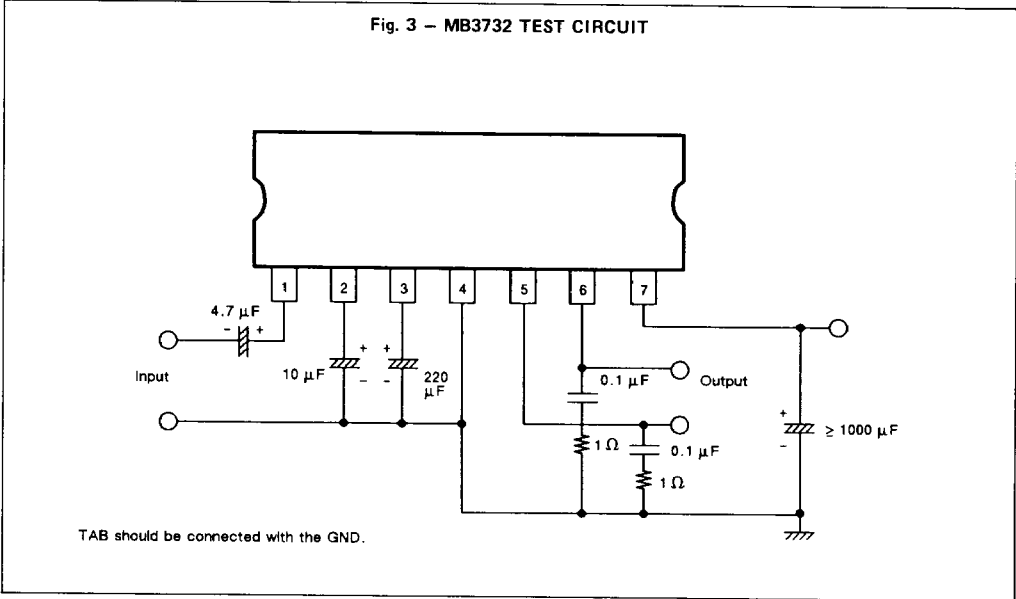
Fig. 3 – MB3732 TEST CIRCUIT

1
2
3
4
5
6
7

4.7 $\mu$F
- +

Input

+
10 $\mu$F
-

+
-
220 $\mu$F

0.1 $\mu$F

Output

1 $\Omega$

0.1 $\mu$F

1 $\Omega$

+
$\geq$ 1000 $\mu$F
-

TAB should be connected with the GND.